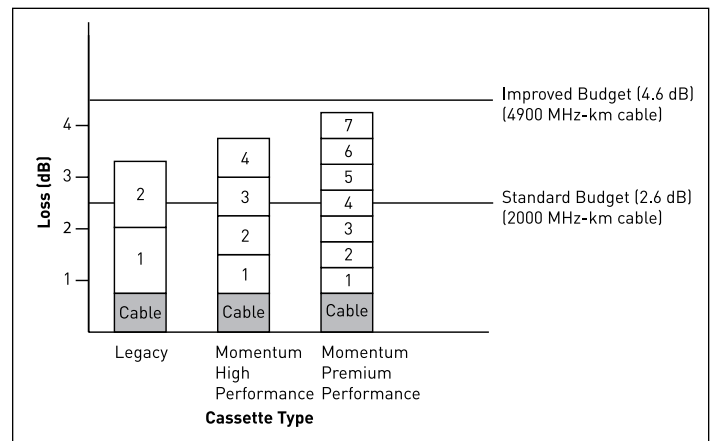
Improved Budget (4.6 dB)
(4900 MHz-km cable)

Standard Budget (2.6 dB)
(2000 MHz-km cable)

Loss (dB)

4
3
2
1

2
1
Cable

4
3
2
1
Cable

7
6
5
4
3
2
1
Cable

Legacy

Momentum High Performance

Momentum Premium Performance

Cassette Type